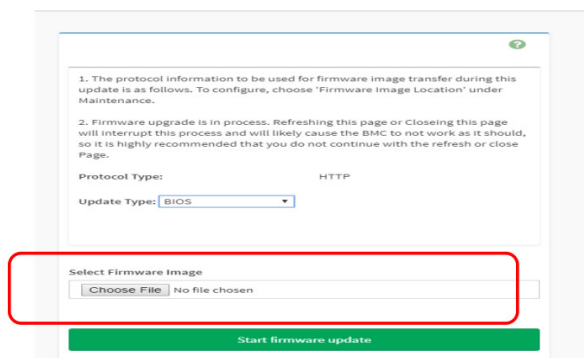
?

1. The protocol information to be used for firmware image transfer during this update is as follows. To configure, choose 'Firmware Image Location' under Maintenance.

2. Firmware upgrade is in process. Refreshing this page or Closeing this page will interrupt this process and will likely cause the BMC to not work as it should, so it is highly recommended that you do not continue with the refresh or close Page.

Protocol Type: HTTP

Update Type: BIOS

Select Firmware Image

Choose File No file chosen

Start firmware update